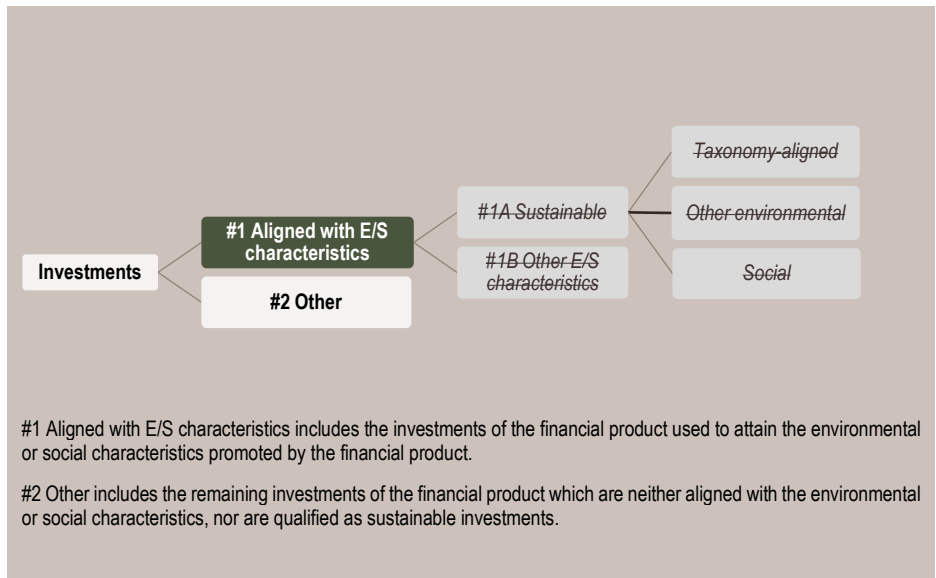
Investments

#1 Aligned with E/S characteristics

#2 Other

~~#1A Sustainable~~

~~#1B Other E/S characteristics~~

~~Taxonomy-aligned~~

~~Other environmental~~

~~Social~~

#1 Aligned with E/S characteristics includes the investments of the financial product used to attain the environmental or social characteristics promoted by the financial product.

#2 Other includes the remaining investments of the financial product which are neither aligned with the environmental or social characteristics, nor are qualified as sustainable investments.